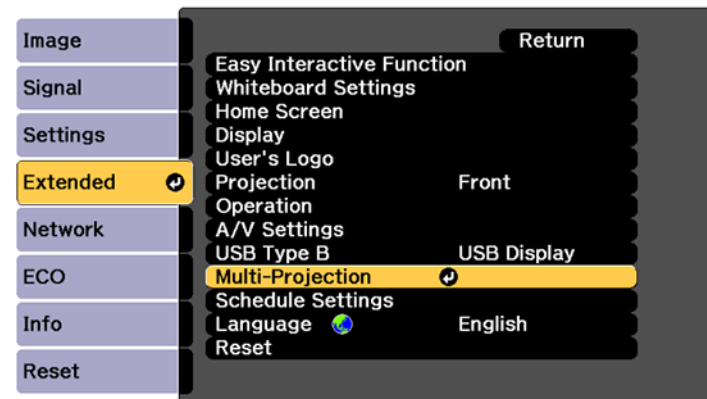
Image
Signal
Settings
Extended
Network
ECO
Info
Reset

Return
Easy Interactive Function
Whiteboard Settings
Home Screen
Display
User's Logo
Projection Front
Operation
A/V Settings
USB Type B USB Display
Multi-Projection
Schedule Settings
Language English
Reset